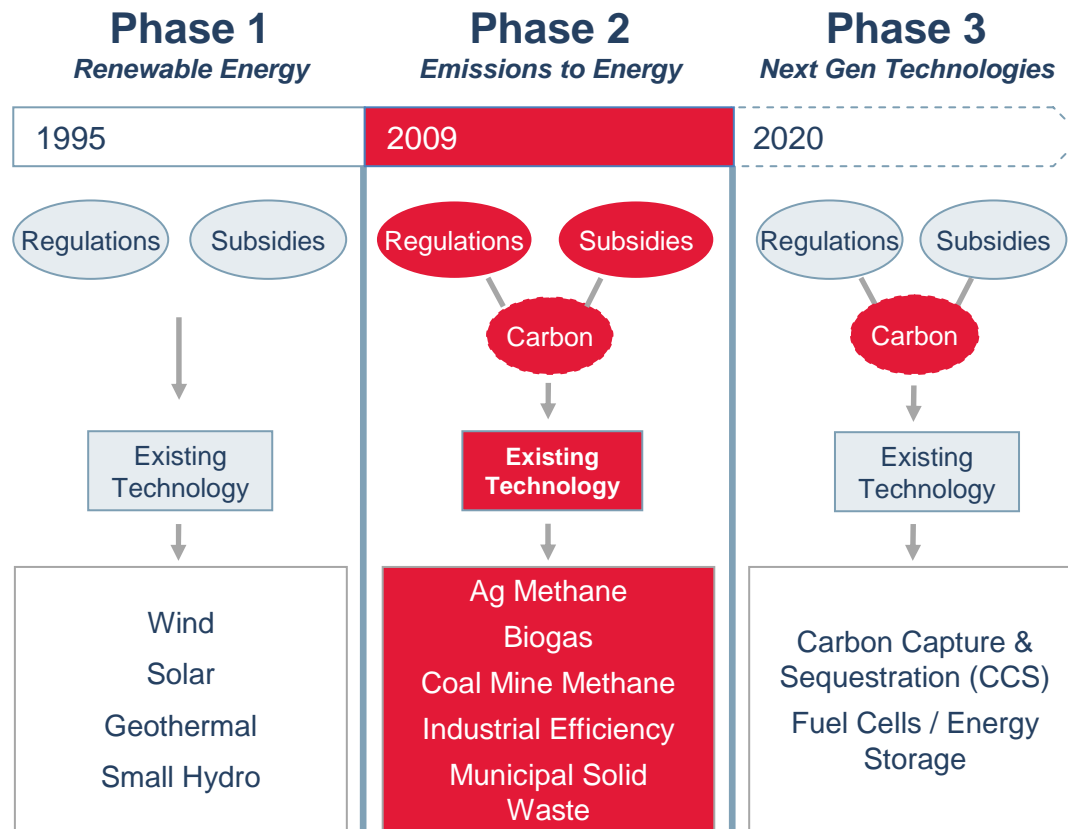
Phase 1
Renewable Energy

1995

Regulations

Subsidies

Existing Technology

Wind
Solar
Geothermal
Small Hydro

Phase 2
Emissions to Energy

2009

Regulations

Subsidies

Carbon

Existing Technology

Ag Methane
Biogas
Coal Mine Methane
Industrial Efficiency
Municipal Solid Waste

Phase 3
Next Gen Technologies

2020

Regulations

Subsidies

Carbon

Existing Technology

Carbon Capture & Sequestration (CCS)
Fuel Cells / Energy Storage